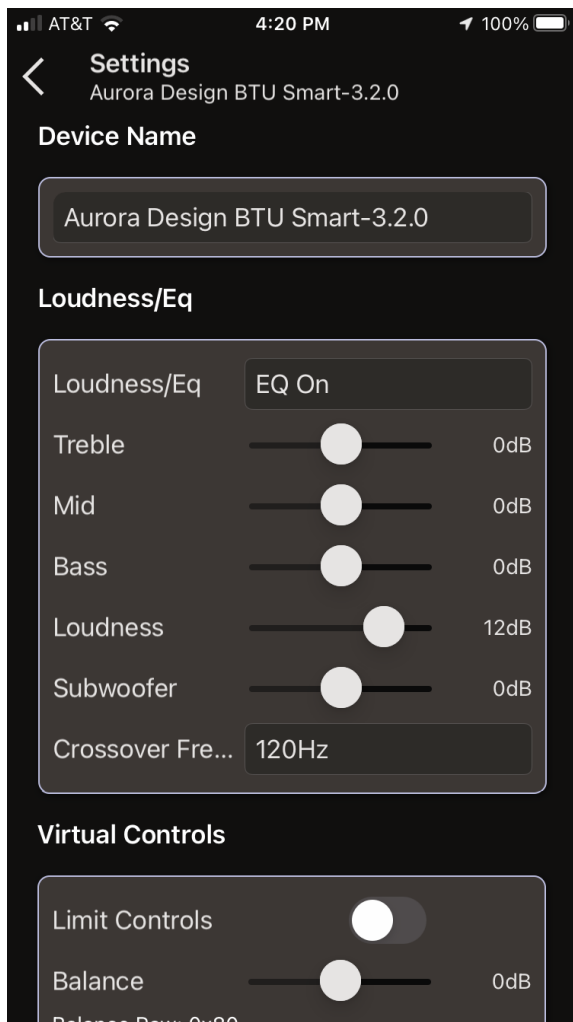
AT&T 4:20 PM 100%

Settings
Aurora Design BTU Smart-3.2.0

Device Name

Aurora Design BTU Smart-3.2.0

Loudness/Eq

Loudness/Eq EQ On

Treble 0dB

Mid 0dB

Bass 0dB

Loudness 12dB

Subwoofer 0dB

Crossover Fre... 120Hz

Virtual Controls

Limit Controls

Balance 0dB

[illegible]